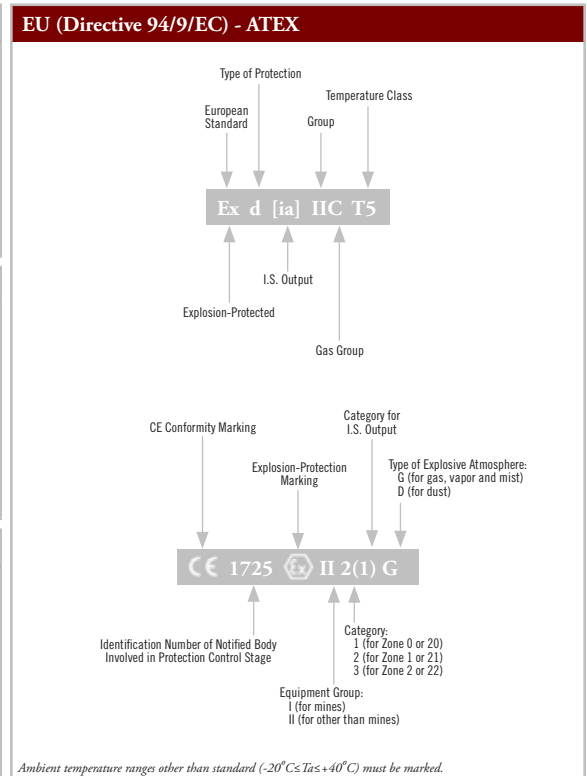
EU (Directive 94/9/EC) - ATEX

Type of Protection

European Standard

Group

Temperature Class

Ex d [ia] IIC T5

I.S. Output

Explosion-Protected

Gas Group

CE Conformity Marking

Category for I.S. Output

Explosion-Protection Marking

Type of Explosive Atmosphere:
G (for gas, vapor and mist)
D (for dust)

CE 1725 Ex II 2(1) G

Identification Number of Notified Body Involved in Protection Control Stage

Category:
1 (for Zone 0 or 20)
2 (for Zone 1 or 21)
3 (for Zone 2 or 22)

Equipment Group:
I (for mines)
II (for other than mines)

Ambient temperature ranges other than standard ($-20^{\circ}C \leq Ta \leq +40^{\circ}C$) must be marked.